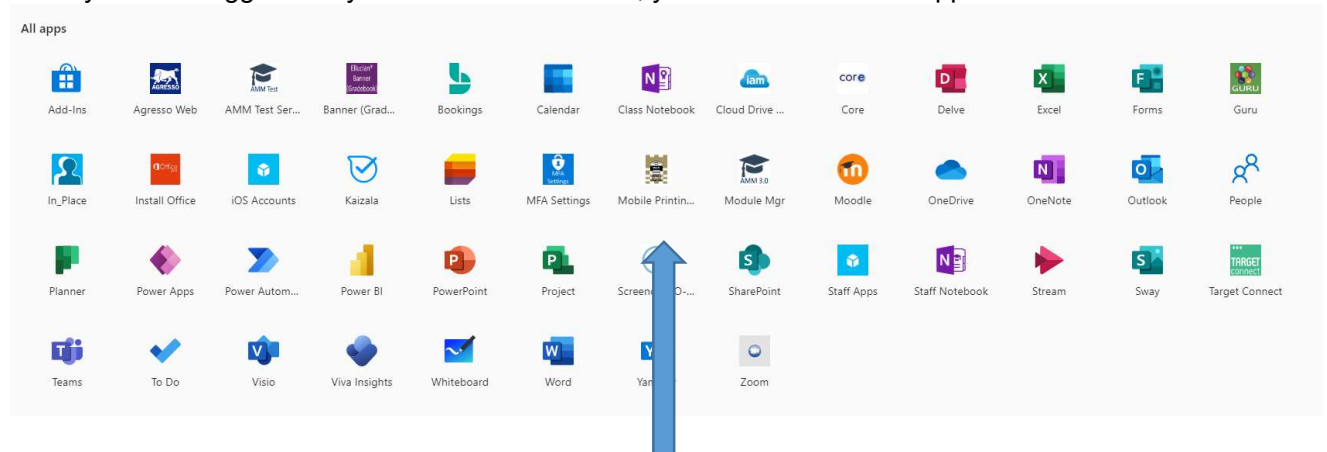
All apps

Add-Ins
AGRESSO
Agresso Web
AMM Test
AMM Test Ser...
Ellucian Banner Gradebook
Banner (Grad...
Bookings
Calendar
Class Notebook
iam
Cloud Drive ...
core
Core
Delve
Excel
Forms
GURU
Guru

In_Place
Install Office
iOS Accounts
Kaizala
Lists
MFA Settings
MFA Settings
Mobile Printin...
AMM 3.0
Module Mgr
Moodle
OneDrive
OneNote
Outlook
People

Planner
Power Apps
Power Autom...
Power BI
PowerPoint
Project
Screen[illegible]O-...
SharePoint
Staff Apps
Staff Notebook
Stream
Sway
TARGET connect
Target Connect

Teams
To Do
Visio
Viva Insights
Whiteboard
Word
Yan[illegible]
Zoom